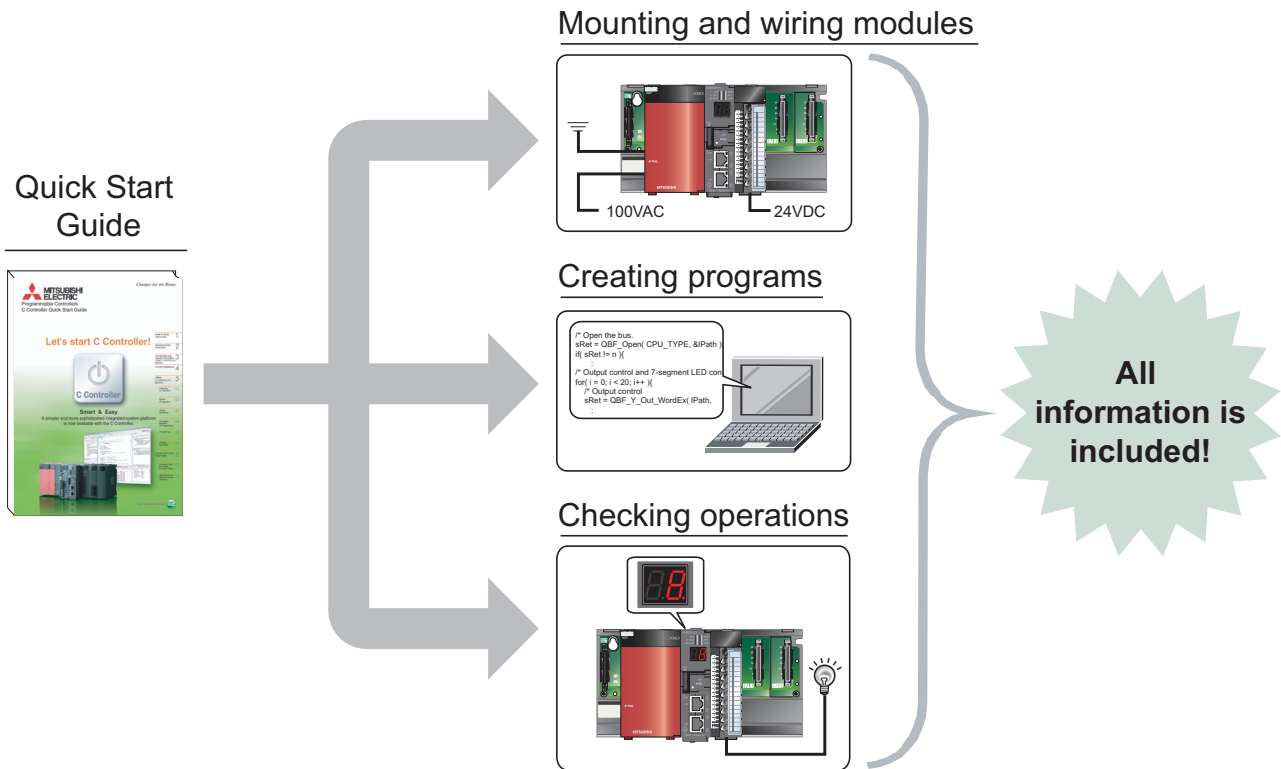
Quick Start Guide

MITSUBISHI ELECTRIC

Changes for the Better

Programmable Controllers
C Controller Quick Start Guide

Let's start C Controller!

C Controller

Smart & Easy

A simpler and more sophisticated integrated-system platform is now available with the C Controller.

Mounting and wiring modules

100VAC

24VDC

Creating programs

/* Open the bus.
sRet = QBF_Open( CPU_TYPE, &lPath );
if( sRet != n ){

/* Output control and 7-segment LED con
for( i = 0; i < 20; i++ ){
/* Output control
sRet = QBF_Y_Out_WordEx( lPath,
:

Checking operations

All information is included!